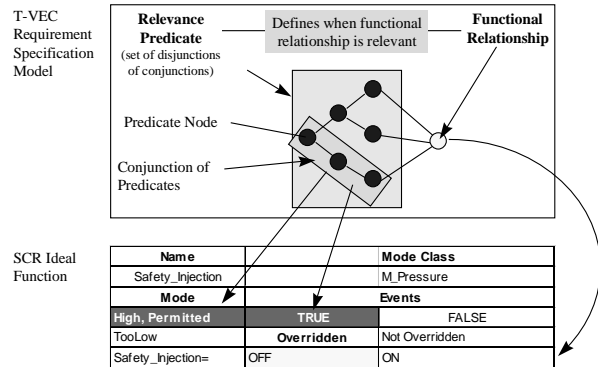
T-VEC Requirement Specification Model

Relevance Predicate
(set of disjunctions of conjunctions)

Defines when functional relationship is relevant

Functional Relationship

Predicate Node

Conjunction of Predicates

SCR Ideal Function

| Name | | Mode Class |
|---|---|---|
| Safety_Injection | | M_Pressure |
| Mode | Events | |
| High, Permitted | TRUE | FALSE |
| TooLow | Overridden | Not Overridden |
| Safety_Injection= | OFF | ON |